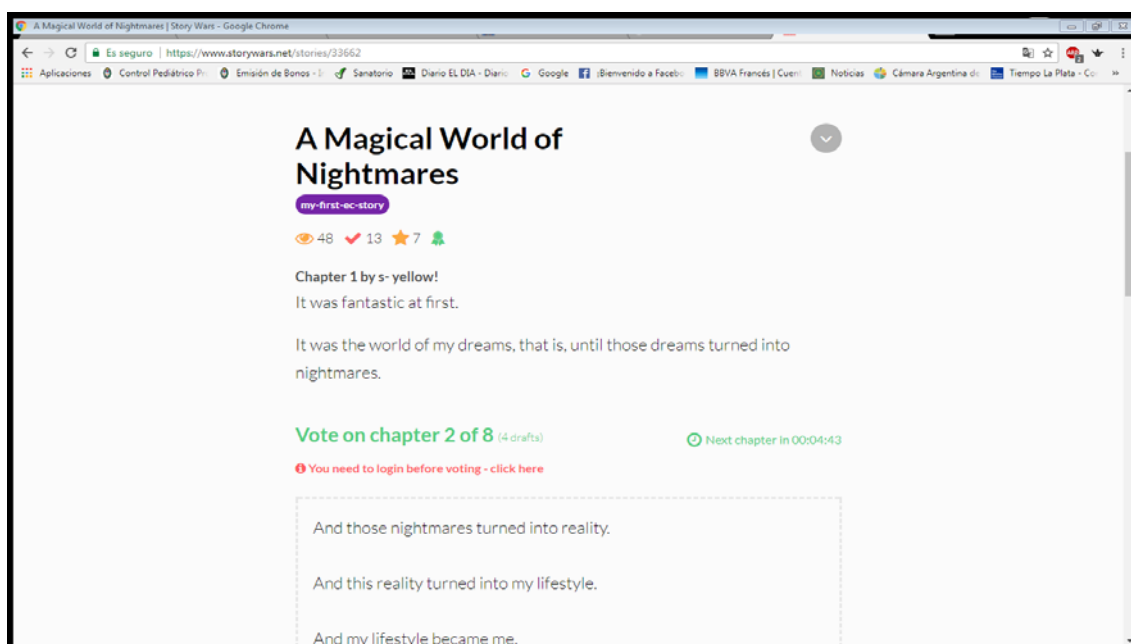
A Magical World of Nightmares | Story Wars - Google Chrome

Es seguro | https://www.storywars.net/stories/33662

Aplicaciones  Control Pediátrico Pr  Emisión de Bonos - I  Sanatorio  Diario EL DIA - Diario  Google  (Bienvenido a Facebo  BBVA Francés | Cuent  Noticias  Cámara Argentina de  Tiempo La Plata - Co  »

A Magical World of Nightmares

my-first-ec-story

48 13 7

Chapter 1 by s- yellow!

It was fantastic at first.

It was the world of my dreams, that is, until those dreams turned into nightmares.

Vote on chapter 2 of 8 (4 drafts)

Next chapter in 00:04:43

You need to login before voting - click here

And those nightmares turned into reality.

And this reality turned into my lifestyle.

And my lifestyle became me.